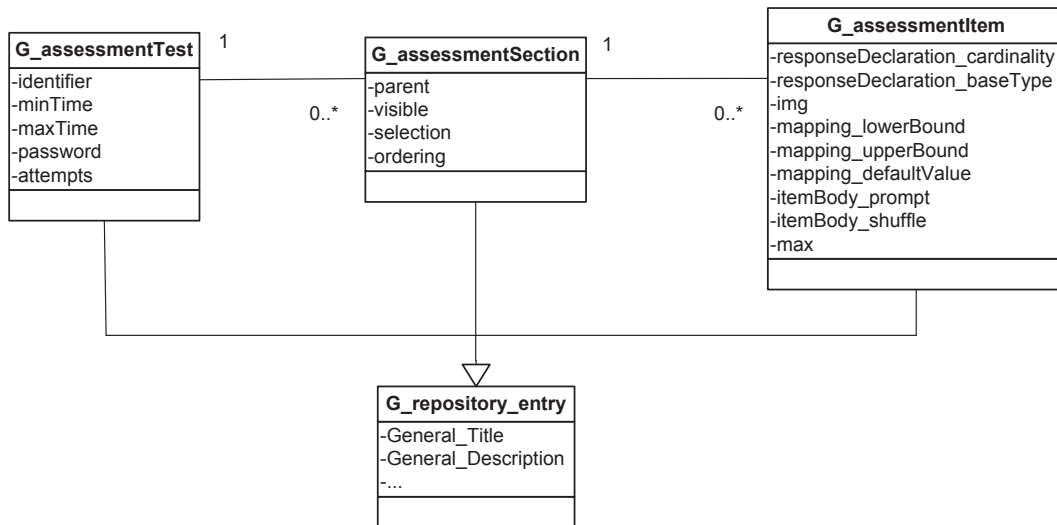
G_assessmentTest
-identifier
-minTime
-maxTime
-password
-attempts

1

0..*

G_assessmentSection
-parent
-visible
-selection
-ordering

1

0..*

G_assessmentItem
-responseDeclaration_cardinality
-responseDeclaration_baseType
-img
-mapping_lowerBound
-mapping_upperBound
-mapping_defaultValue
-itemBody_prompt
-itemBody_shuffle
-max

G_repository_entry
-General_Title
-General_Description
-...